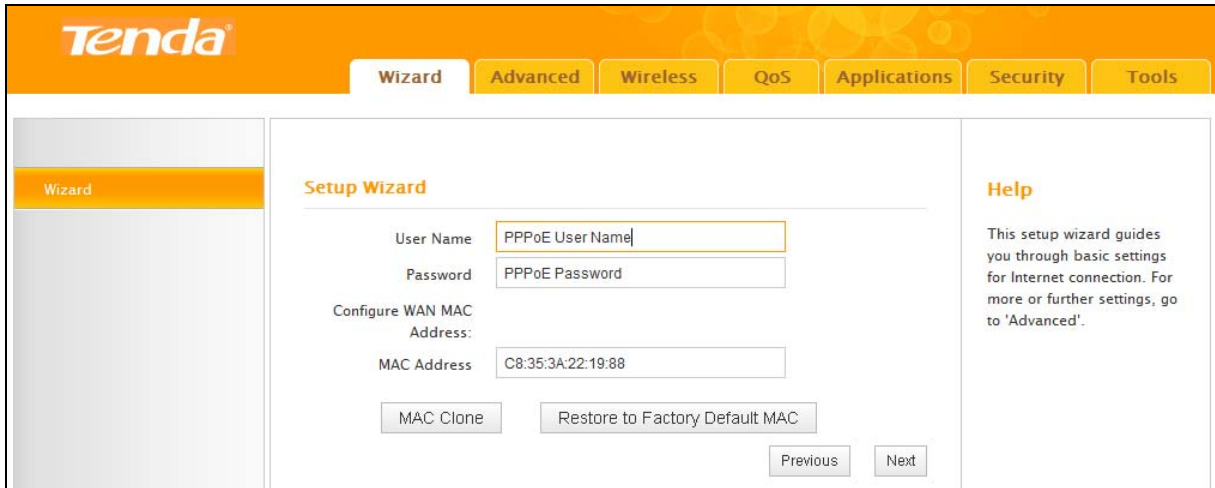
Tenda

Wizard | Advanced | Wireless | QoS | Applications | Security | Tools

Wizard

Setup Wizard

User Name PPPoE User Name

Password PPPoE Password

Configure WAN MAC Address:

MAC Address C8:35:3A:22:19:88

MAC Clone

Restore to Factory Default MAC

Previous

Next

Help

This setup wizard guides you through basic settings for Internet connection. For more or further settings, go to 'Advanced'.